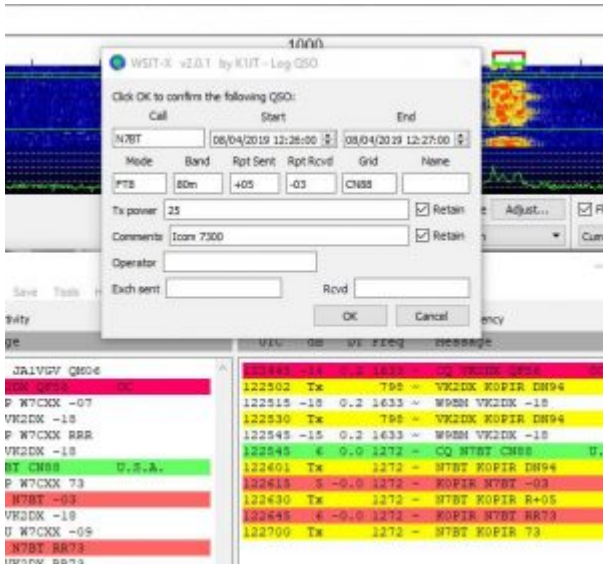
1000

WSJT-X v2.0.1 by K1JT - Log QSO

Click OK to confirm the following QSO:

| Call | Start | End |
|---|---|---|
| N7BT | 08/04/2019 12:26:00 | 08/04/2019 12:27:00 |

| Mode | Band | Rpt Sent | Rpt Rcvd | Grid | Name |
|---|---|---|---|---|---|
| FT8 | 80m | +05 | -03 | CN88 | |

Tx power 25 Retain

Comments Icom 7300 Retain

Operator

Exch sent Rcvd

OK Cancel

Adjust...

Save Tools

tivity

ge

JA1VGV QM06
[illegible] QF56 OC
P W7CXX -07
VK2DX -18
P W7CXX RRR
VK2DX -18
BT CN88 U.S.A.
P W7CXX 73
N7BT -03
VK2DX -18
U W7CXX -09
N7BT RR73

ency

UTC dB DT Freq Message

| | | | | |
|---|---|---|---|---|
| 122445 | -14 | 0.2 | 1633 ~ | CQ VK2DX QF56 |
| 122502 | Tx | | 798 ~ | VK2DX KOPIR DN94 |
| 122515 | -18 | 0.2 | 1633 ~ | W9BM VK2DX -18 |
| 122530 | Tx | | 798 ~ | VK2DX KOPIR DN94 |
| 122545 | -15 | 0.2 | 1633 ~ | W9BM VK2DX -18 |
| 122545 | 6 | 0.0 | 1272 ~ | CQ N7BT CN88 |
| 122601 | Tx | | 1272 ~ | N7BT KOPIR DN94 |
| 122615 | 5 | -0.0 | 1272 ~ | KOPIR N7BT -03 |
| 122630 | Tx | | 1272 ~ | N7BT KOPIR R+05 |
| 122645 | 6 | -0.0 | 1272 ~ | KOPIR N7BT RR73 |
| 122700 | Tx | | 1272 ~ | N7BT KOPIR 73 |